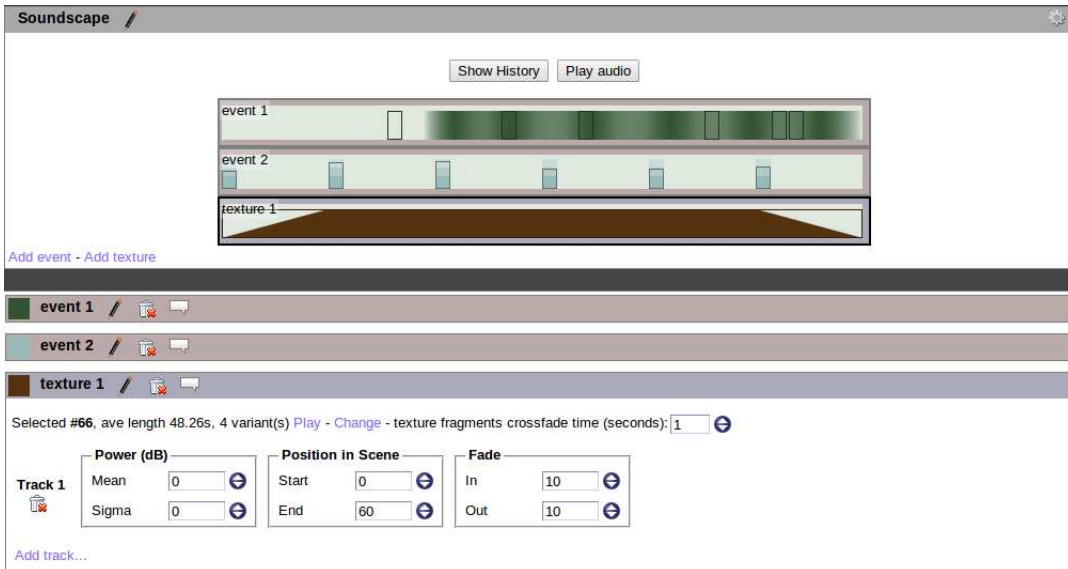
Soundscape

Show History Play audio

event 1

event 2

texture 1

Add event - Add texture

event 1

event 2

texture 1

Selected #66, ave length 48.26s, 4 variant(s) Play - Change - texture fragments crossfade time (seconds): 1

Track 1

Power (dB)
Mean 0
Sigma 0

Position in Scene
Start 0
End 60

Fade
In 10
Out 10

Add track...